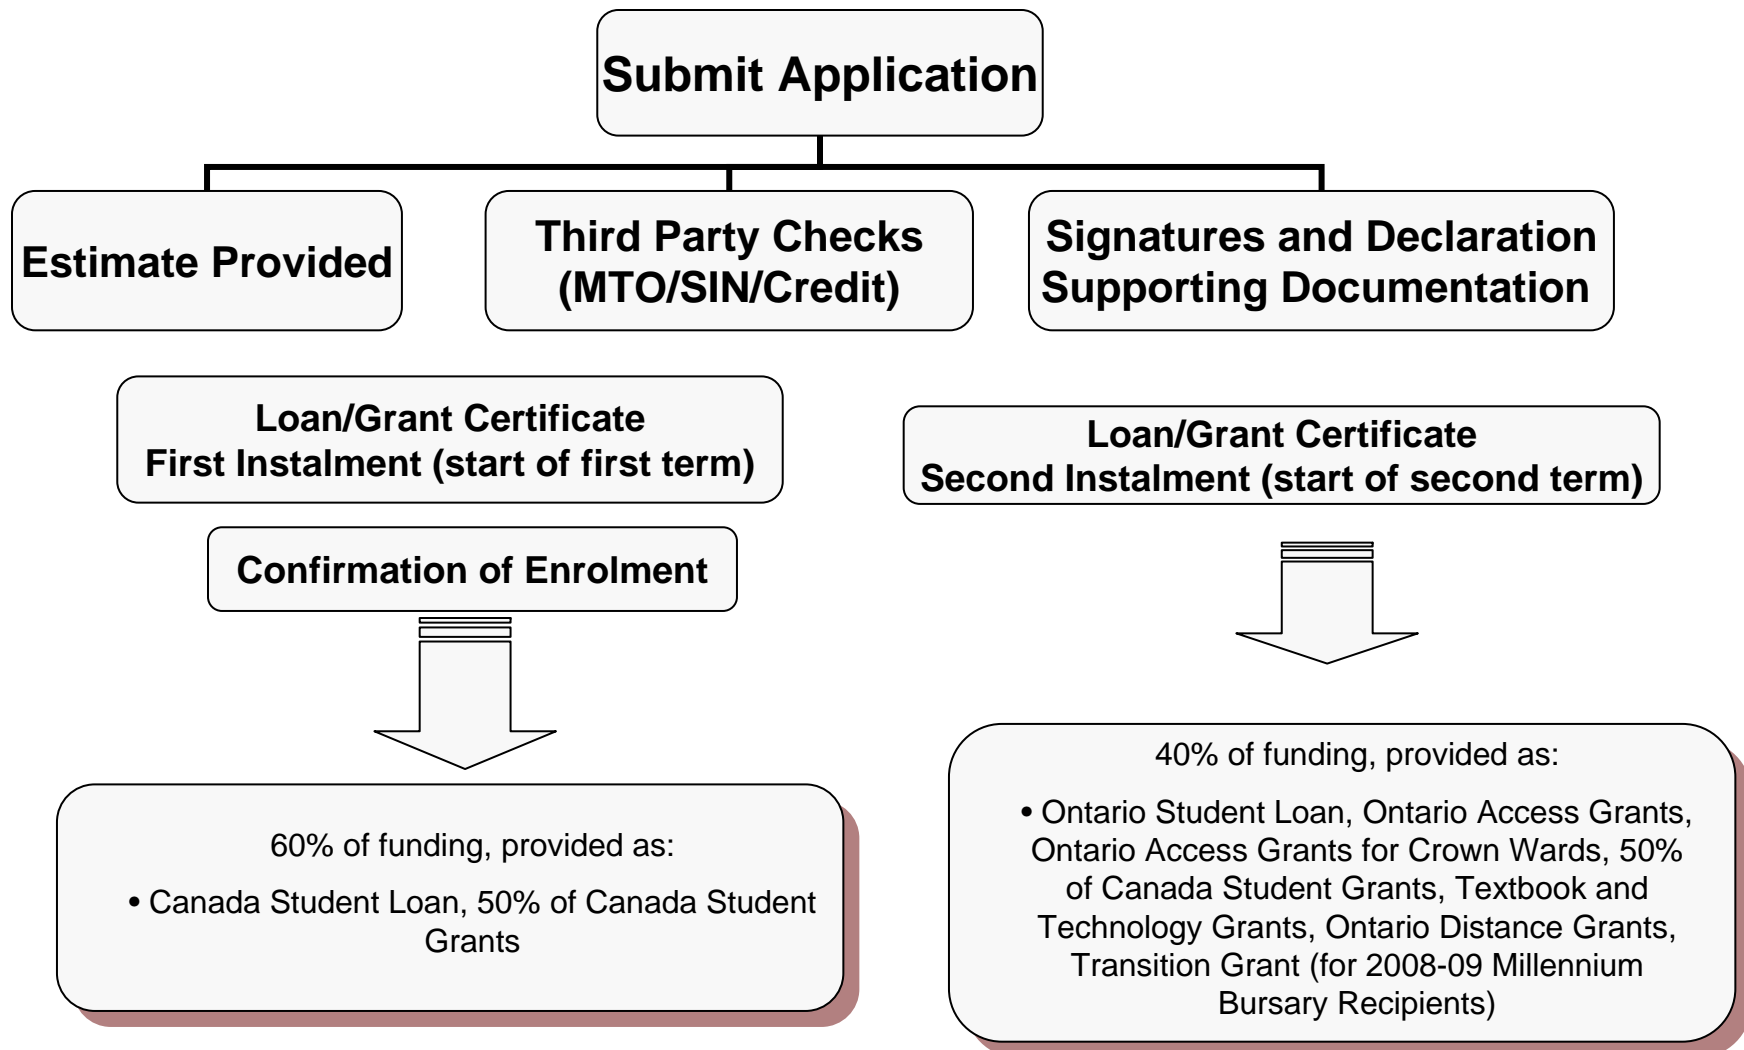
Submit Application

Estimate Provided

Third Party Checks (MTO/SIN/Credit)

Signatures and Declaration Supporting Documentation

Loan/Grant Certificate
First Instalment (start of first term)

Confirmation of Enrolment

60% of funding, provided as:

• Canada Student Loan, 50% of Canada Student Grants

Loan/Grant Certificate
Second Instalment (start of second term)

40% of funding, provided as:

• Ontario Student Loan, Ontario Access Grants, Ontario Access Grants for Crown Wards, 50% of Canada Student Grants, Textbook and Technology Grants, Ontario Distance Grants, Transition Grant (for 2008-09 Millennium Bursary Recipients)